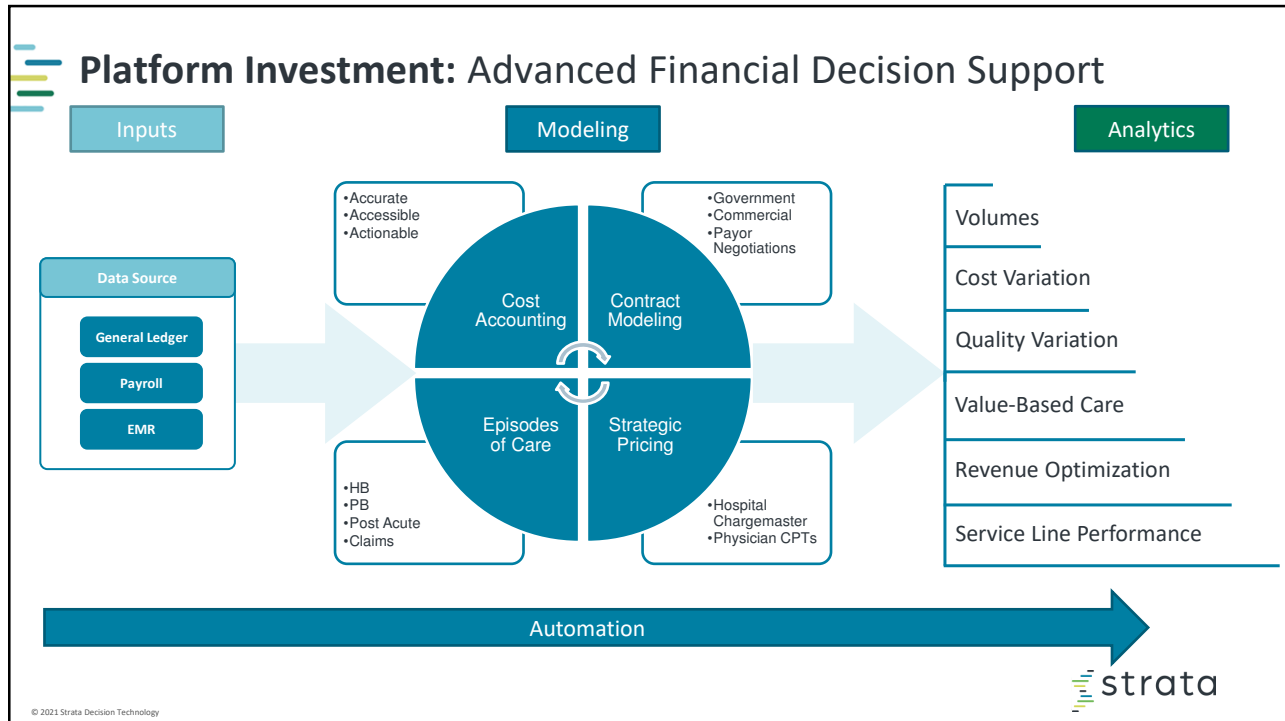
Platform Investment: Advanced Financial Decision Support

Inputs

Modeling

Analytics

Data Source

General Ledger

Payroll

EMR

•Accurate
•Accessible
•Actionable

•Government
•Commercial
•Payor Negotiations

Cost Accounting

Contract Modeling

Episodes of Care

Strategic Pricing

•HB
•PB
•Post Acute
•Claims

•Hospital Chargemaster
•Physician CPTs

Volumes

Cost Variation

Quality Variation

Value-Based Care

Revenue Optimization

Service Line Performance

Automation

strata

© 2021 Strata Decision Technology